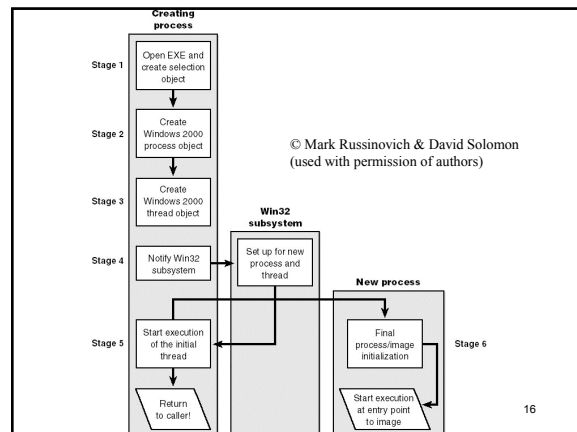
Creating process

Stage 1

Open EXE and create selection object

Stage 2

Create Windows 2000 process object

Stage 3

Create Windows 2000 thread object

Stage 4

Notify Win32 subsystem

Win32 subsystem

Set up for new process and thread

© Mark Russinovich & David Solomon (used with permission of authors)

New process

Stage 5

Start execution of the initial thread

Final process/image initialization

Stage 6

Return to caller!

Start execution at entry point to image

16